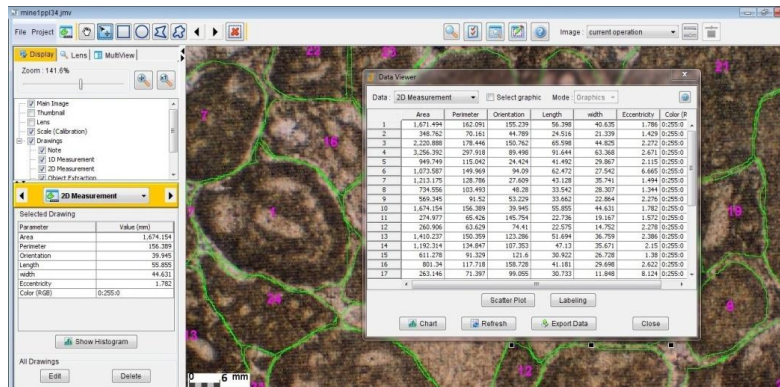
mine1ppl34.jmv

File Project

Image current operation

Display Lens MultiView

Zoom : 141.6%

Main Image
Thumbnail
Lens
Scale (Calibration)
Drawings
Note
1D Measurement
2D Measurement
Object Extraction

2D Measurement

Selected Drawing

| Parameter | Value (mm) |
|---|---|
| Area | 1,674.154 |
| Perimeter | 156.389 |
| Orientation | 39.945 |
| Length | 55.855 |
| width | 44.631 |
| Eccentricity | 1.782 |
| Color (RGB) | 0:255:0 |

Show Histogram

All Drawings

Edit Delete

Data Viewer

Data : 2D Measurement Select graphic Mode Graphics

| | Area | Perimeter | Orientation | Length | width | Eccentricity | Color (R |
|---|---|---|---|---|---|---|---|
| 1 | 1,671.494 | 162.091 | 155.239 | 56.398 | 40.635 | 1.786 | 0:255:0 |
| 2 | 348.762 | 70.161 | 44.789 | 24.516 | 21.339 | 1.429 | 0:255:0 |
| 3 | 2,220.888 | 178.446 | 150.762 | 65.598 | 44.825 | 2.272 | 0:255:0 |
| 4 | 3,256.392 | 297.918 | 89.498 | 91.644 | 63.368 | 2.671 | 0:255:0 |
| 5 | 949.749 | 115.042 | 24.424 | 41.492 | 29.867 | 2.115 | 0:255:0 |
| 6 | 1,073.587 | 149.969 | 94.09 | 62.472 | 27.542 | 6.665 | 0:255:0 |
| 7 | 1,213.175 | 128.786 | 27.609 | 43.128 | 35.741 | 1.494 | 0:255:0 |
| 8 | 734.556 | 103.493 | 48.28 | 33.542 | 28.307 | 1.344 | 0:255:0 |
| 9 | 569.345 | 91.52 | 53.229 | 33.662 | 22.864 | 2.276 | 0:255:0 |
| 10 | 1,674.154 | 156.389 | 39.945 | 55.855 | 44.631 | 1.782 | 0:255:0 |
| 11 | 274.977 | 65.426 | 145.754 | 22.736 | 19.167 | 1.572 | 0:255:0 |
| 12 | 260.906 | 63.629 | 74.41 | 22.575 | 14.752 | 2.278 | 0:255:0 |
| 13 | 1,410.237 | 150.359 | 123.286 | 51.694 | 36.759 | 2.386 | 0:255:0 |
| 14 | 1,192.314 | 134.847 | 107.353 | 47.13 | 35.671 | 2.15 | 0:255:0 |
| 15 | 611.278 | 91.329 | 121.6 | 30.922 | 26.728 | 1.38 | 0:255:0 |
| 16 | 801.34 | 117.718 | 158.728 | 41.181 | 29.698 | 2.622 | 0:255:0 |
| 17 | 263.146 | 71.397 | 99.055 | 30.733 | 11.848 | 8.124 | 0:255:0 |

Scatter Plot Labeling

Chart Refresh Export Data Close

6 mm

7 16 1 19 20 21 22 23 24 8 13